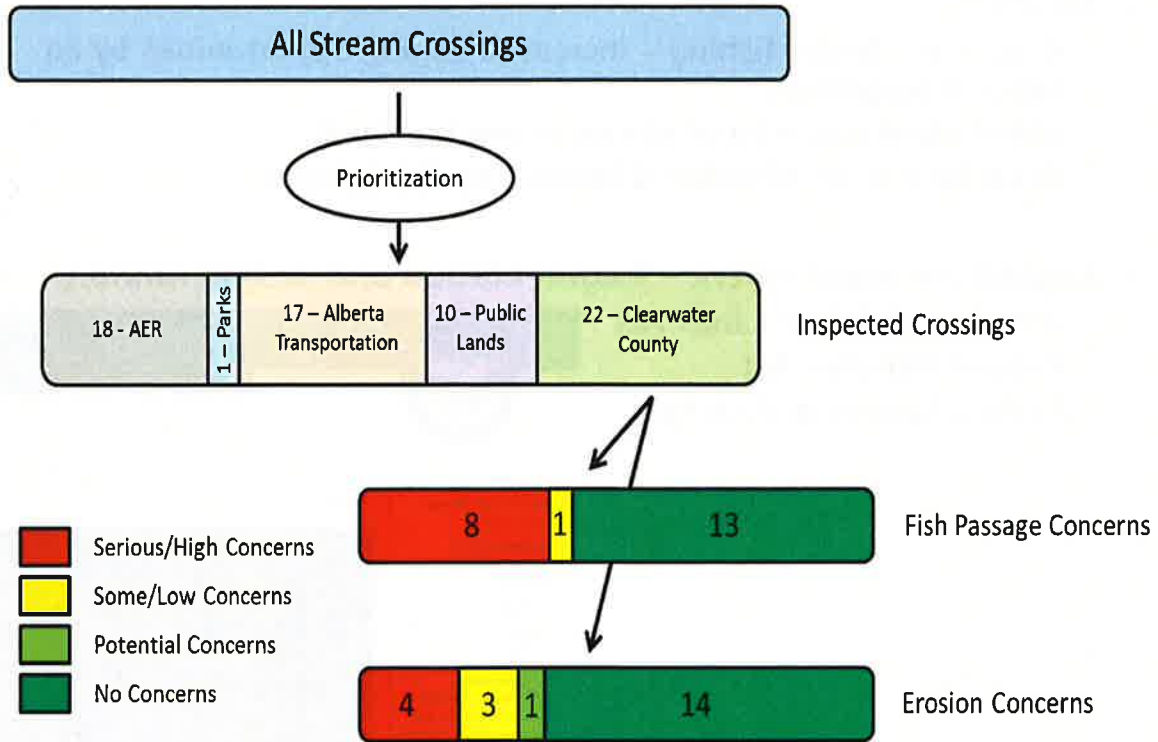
All Stream Crossings

Prioritization

18 - AER

1 – Parks

17 – Alberta Transportation

10 – Public Lands

22 – Clearwater County

Inspected Crossings

8

1

13

Fish Passage Concerns

Serious/High Concerns

Some/Low Concerns

Potential Concerns

No Concerns

4

3

1

14

Erosion Concerns